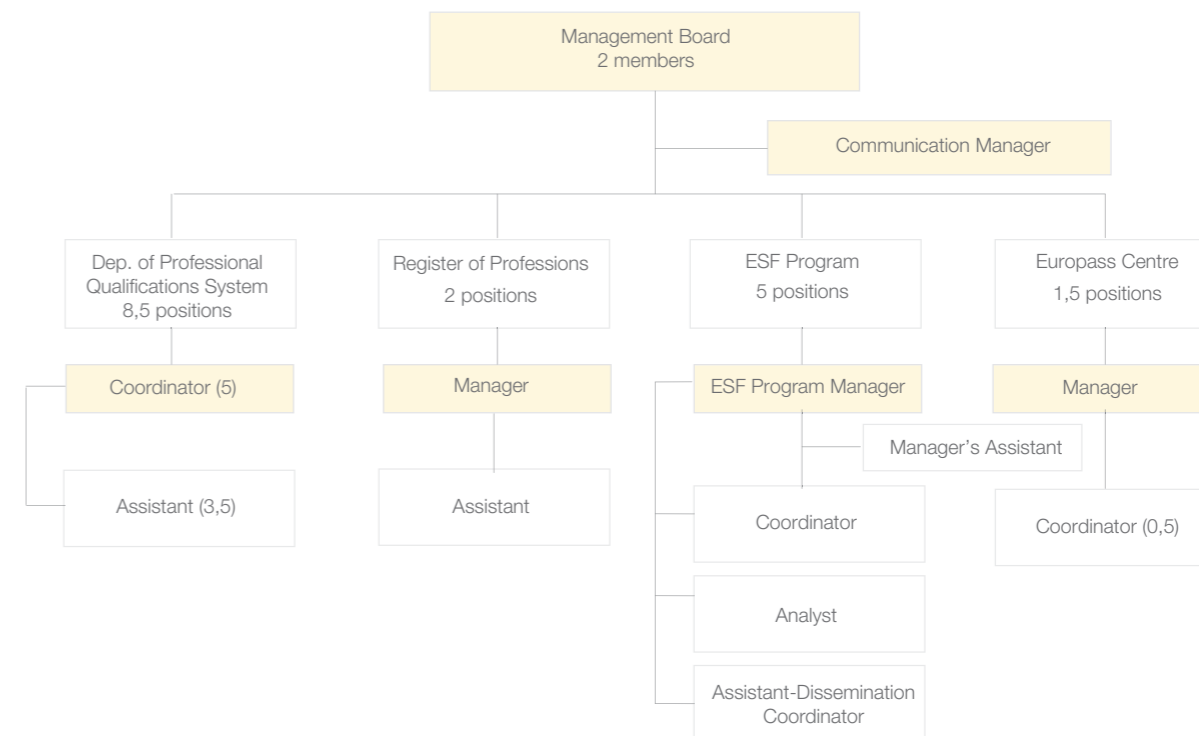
Management Board
2 members

Communication Manager

Dep. of Professional Qualifications System
8,5 positions

Coordinator (5)

Assistant (3,5)

Register of Professions
2 positions

Manager

Assistant

ESF Program
5 positions

ESF Program Manager

Manager’s Assistant

Coordinator

Analyst

Assistant-Dissemination Coordinator

Europass Centre
1,5 positions

Manager

Coordinator (0,5)